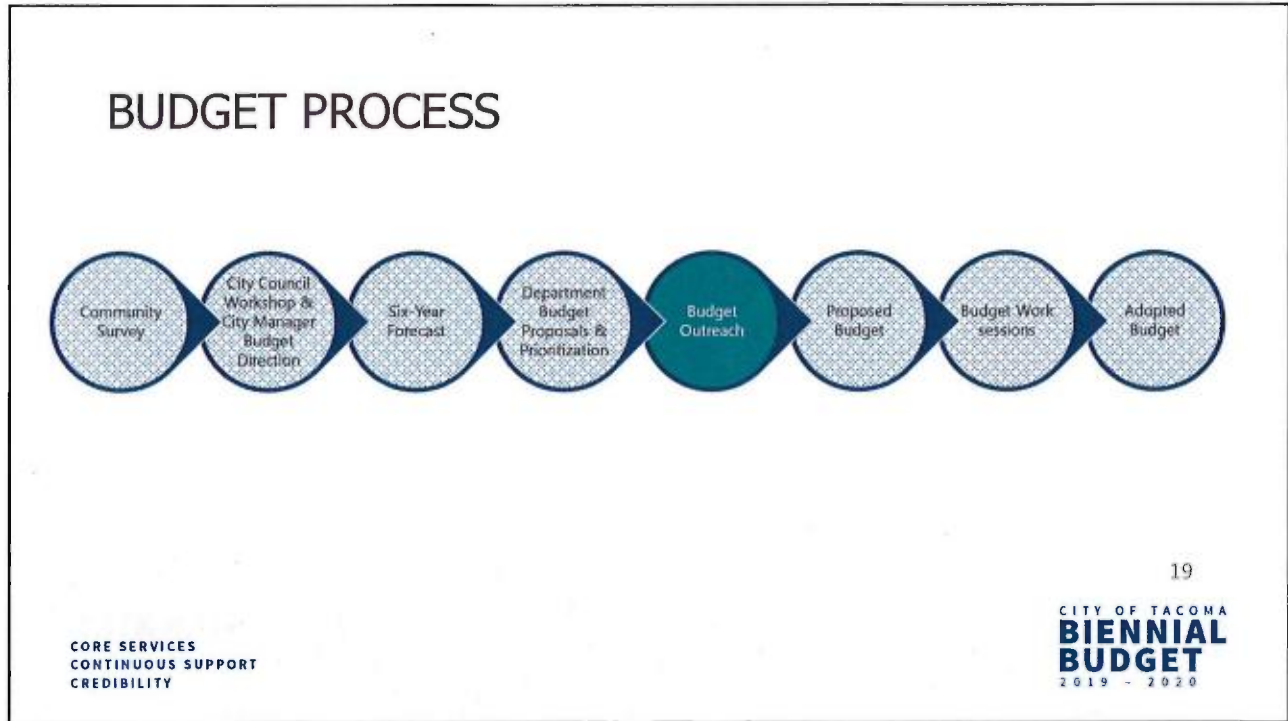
BUDGET PROCESS

Community Survey

City Council Workshop & City Manager Budget Direction

Six-Year Forecast

Department Budget Proposals & Prioritization

Budget Outreach

Proposed Budget

Budget Work sessions

Adopted Budget

19

CORE SERVICES
CONTINUOUS SUPPORT
CREDIBILITY

CITY OF TACOMA
BIENNIAL
BUDGET
2019 - 2020